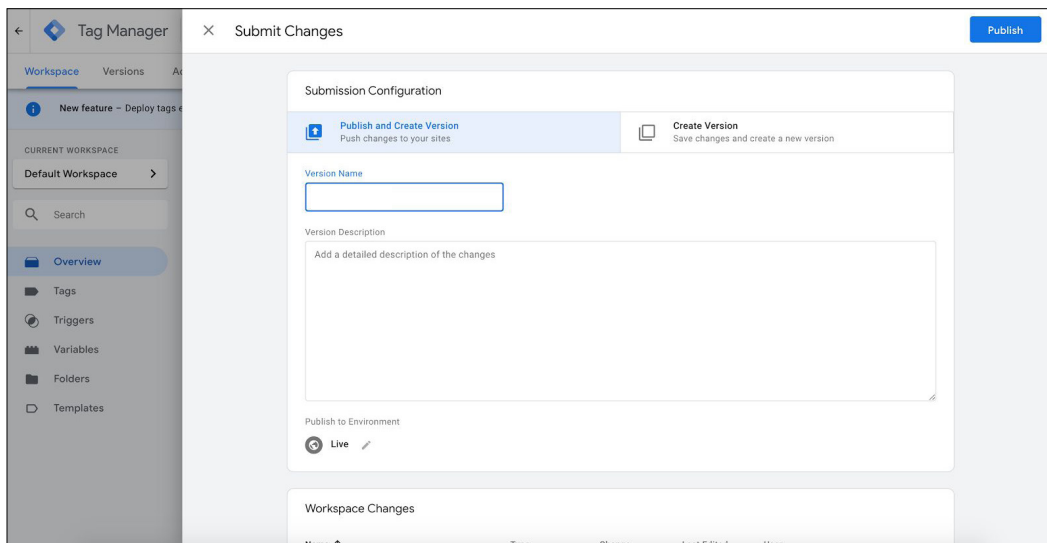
Tag Manager

Workspace Versions A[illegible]

New feature – Deploy tags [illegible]

CURRENT WORKSPACE

Default Workspace

Search

Overview

Tags

Triggers

Variables

Folders

Templates

Submit Changes

Publish

Submission Configuration

Publish and Create Version
Push changes to your sites

Create Version
Save changes and create a new version

Version Name

Version Description

Add a detailed description of the changes

Publish to Environment

Live

Workspace Changes

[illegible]